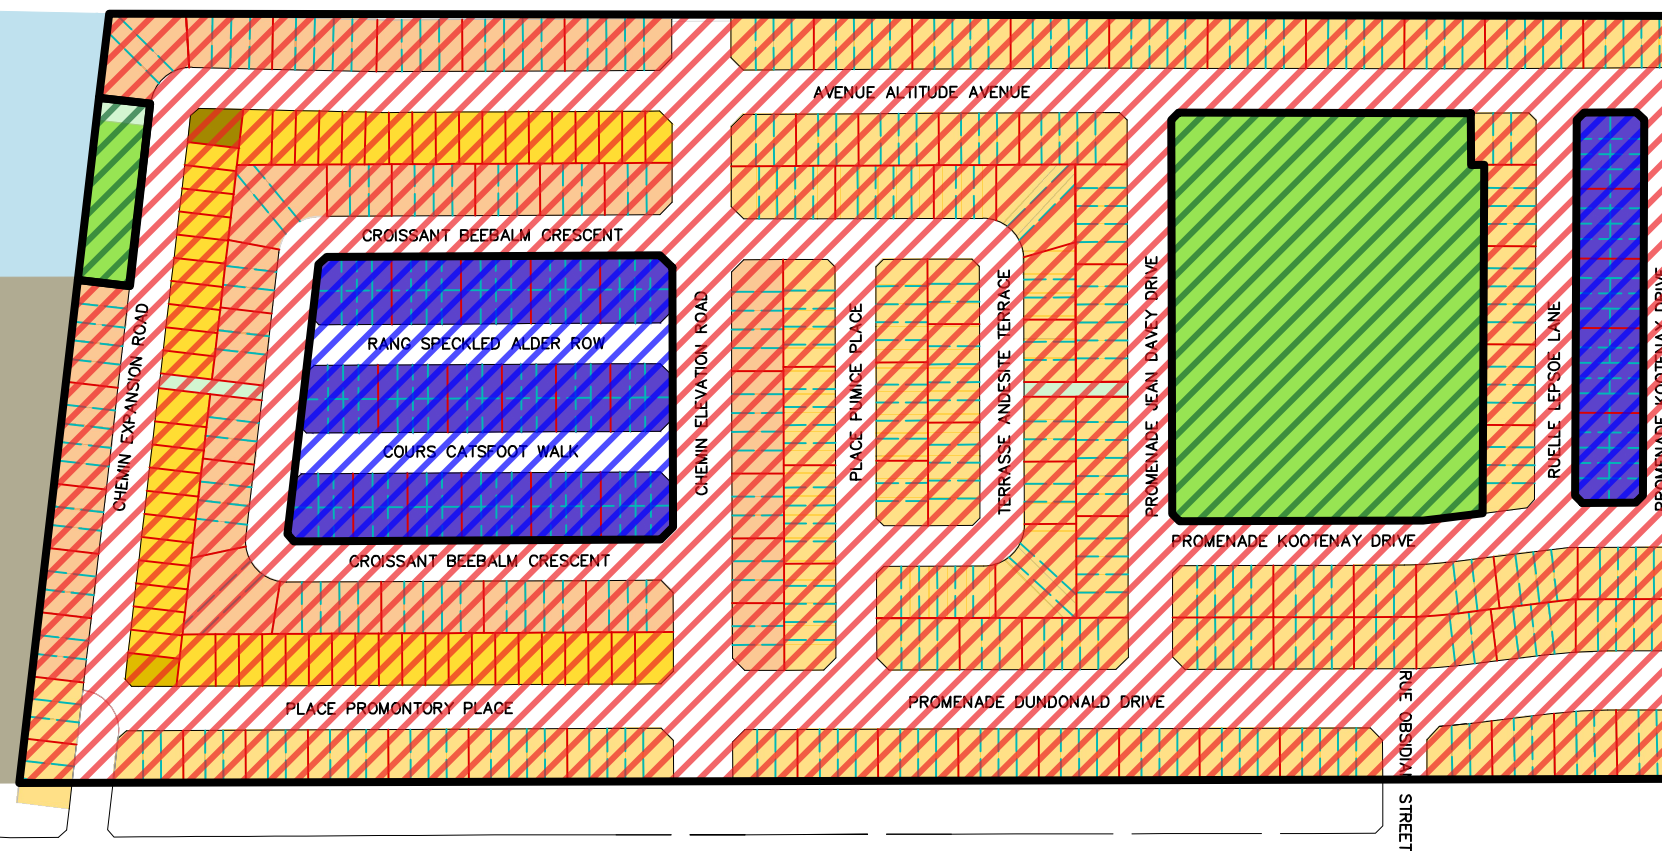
AVENUE ALTITUDE AVENUE

CROISSANT BEEBALM CRESCENT

RANG SPECKLED ALDER ROW

COURS CATSFOOT WALK

CROISSANT BEEBALM CRESCENT

CHEMIN EXPANSION ROAD

CHEMIN ELEVATION ROAD

PLACE PUMICE PLACE

TERRASSE ANDESITE TERRACE

PROMENADE JEAN DAVEY DRIVE

RUELLE LEPSOE LANE

PROMENADE KOOTENAY DRIVE

PROMENADE KOOTENAY DRIVE

PLACE PROMONTORY PLACE

PROMENADE DUNDONALD DRIVE

RUE OBSIDIAN STREET